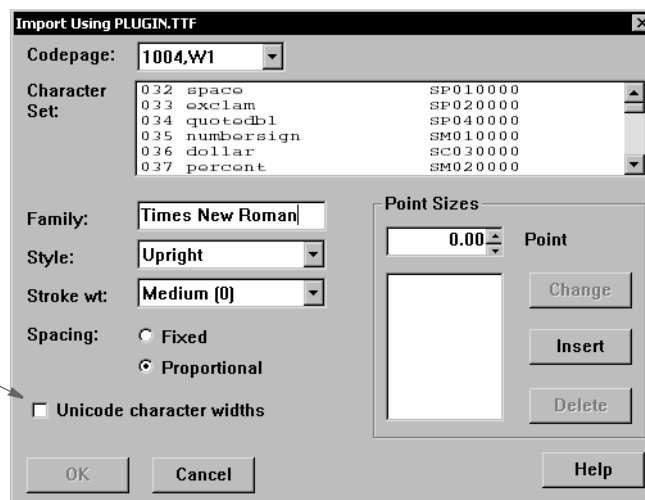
Import Using PLUGIN.TTF

Codepage: 1004,W1

Character Set:

| | | |
|---|---|---|
| 032 | space | SP010000 |
| 033 | exclam | SP020000 |
| 034 | quotedbl | SP040000 |
| 035 | numbersign | SM010000 |
| 036 | dollar | SC030000 |
| 037 | percent | SM020000 |

Family: Times New Roman

Style: Upright

Stroke wt: Medium (0)

Spacing: Fixed

Proportional

Unicode character widths

Point Sizes

0.00 Point

Change

Insert

Delete

OK

Cancel

Help